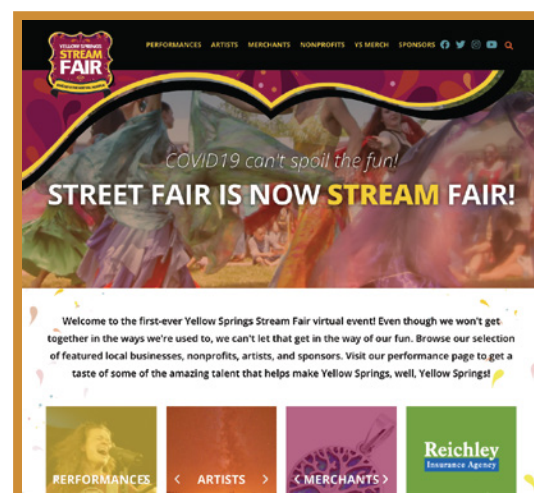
YELLOW SPRINGS
STREAM
FAIR

PERFORMANCES ARTISTS MERCHANTS NONPROFITS YS MERCH SPONSORS

COVID19 can't spoil the fun!

STREET FAIR IS NOW STREAM FAIR!

Welcome to the first-ever Yellow Springs Stream Fair virtual event! Even though we won't get together in the ways we're used to, we can't let that get in the way of our fun. Browse our selection of featured local businesses, nonprofits, artists, and sponsors. Visit our performance page to get a taste of some of the amazing talent that helps make Yellow Springs, well, Yellow Springs!

PERFORMANCES

‹ ARTISTS ›

‹ MERCHANTS ›

Reichley
Insurance Agency